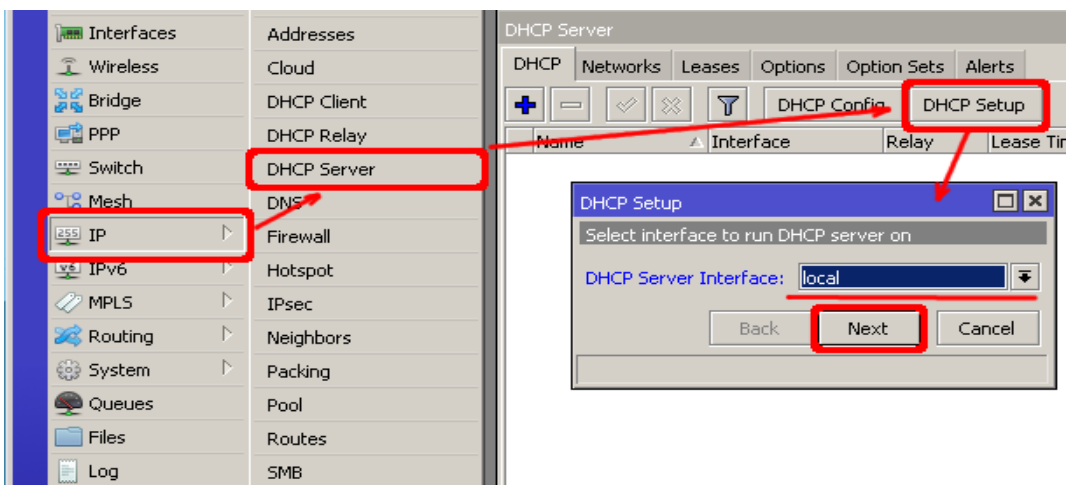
Interfaces
Wireless
Bridge
PPP
Switch
Mesh
IP
IPv6
MPLS
Routing
System
Queues
Files
Log

Addresses
Cloud
DHCP Client
DHCP Relay
DHCP Server
DNS
Firewall
Hotspot
IPsec
Neighbors
Packing
Pool
Routes
SMB

DHCP Server
DHCP | Networks | Leases | Options | Option Sets | Alerts
DHCP Config | DHCP Setup
Name | Interface | Relay | Lease Tir

DHCP Setup
Select interface to run DHCP server on
DHCP Server Interface: local
Back | Next | Cancel